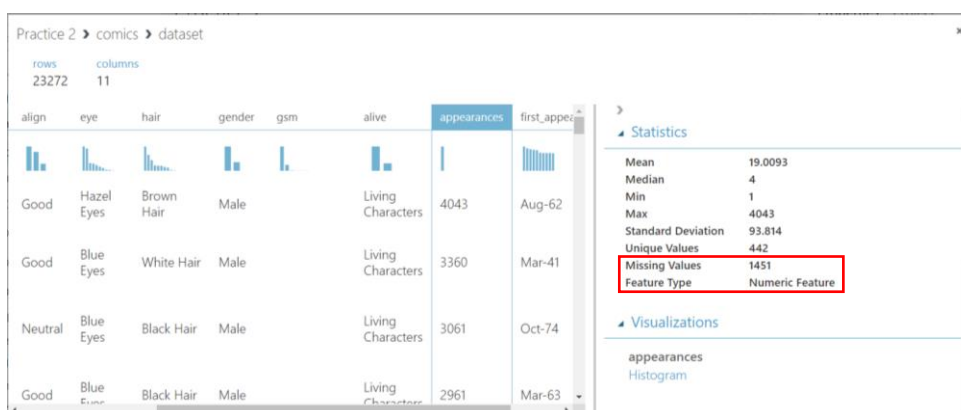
Practice 2 › comics › dataset

rows 23272
columns 11

| align | eye | hair | gender | gsm | alive | appearances | first_appea |
|---|---|---|---|---|---|---|---|
| Good | Hazel Eyes | Brown Hair | Male | | Living Characters | 4043 | Aug-62 |
| Good | Blue Eyes | White Hair | Male | | Living Characters | 3360 | Mar-41 |
| Neutral | Blue Eyes | Black Hair | Male | | Living Characters | 3061 | Oct-74 |
| Good | Blue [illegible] | Black Hair | Male | | Living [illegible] | 2961 | Mar-63 |

Statistics

| | |
|---|---|
| Mean | 19.0093 |
| Median | 4 |
| Min | 1 |
| Max | 4043 |
| Standard Deviation | 93.814 |
| Unique Values | 442 |
| Missing Values | 1451 |
| Feature Type | Numeric Feature |

Visualizations

appearances
Histogram